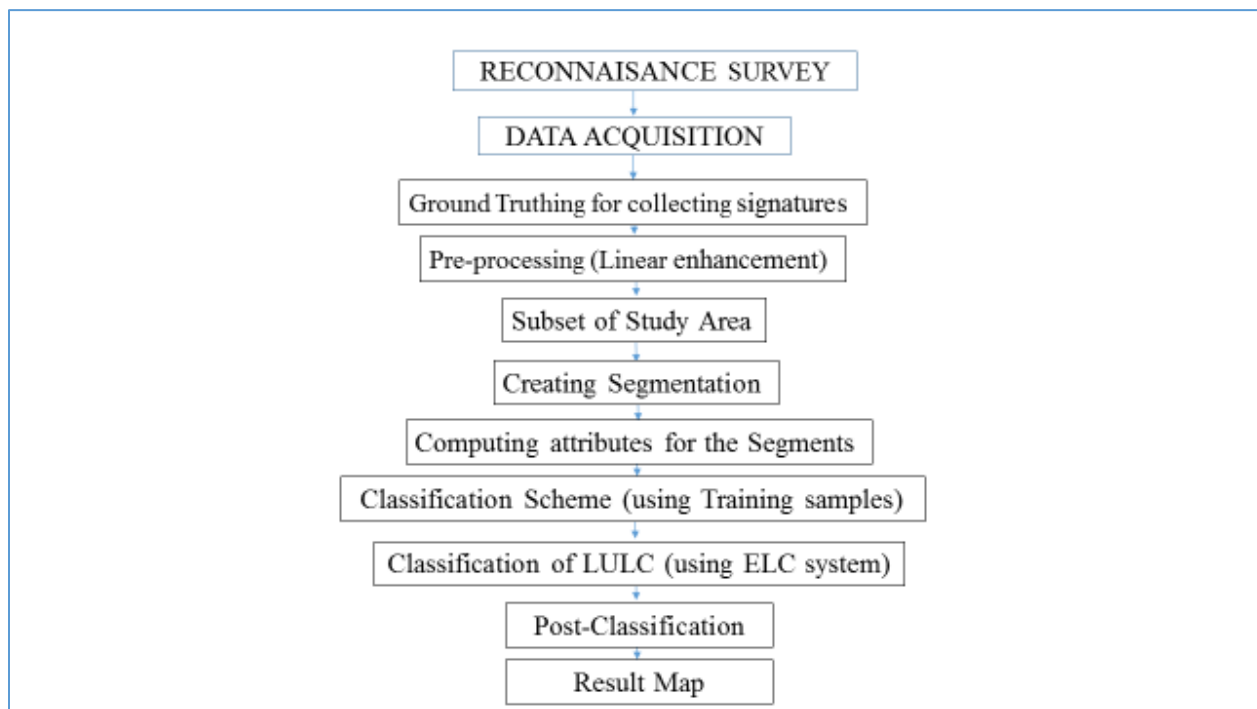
RECONNAISANCE SURVEY

DATA ACQUISITION

Ground Truthing for collecting signatures

Pre-processing (Linear enhancement)

Subset of Study Area

Creating Segmentation

Computing attributes for the Segments

Classification Scheme (using Training samples)

Classification of LULC (using ELC system)

Post-Classification

Result Map